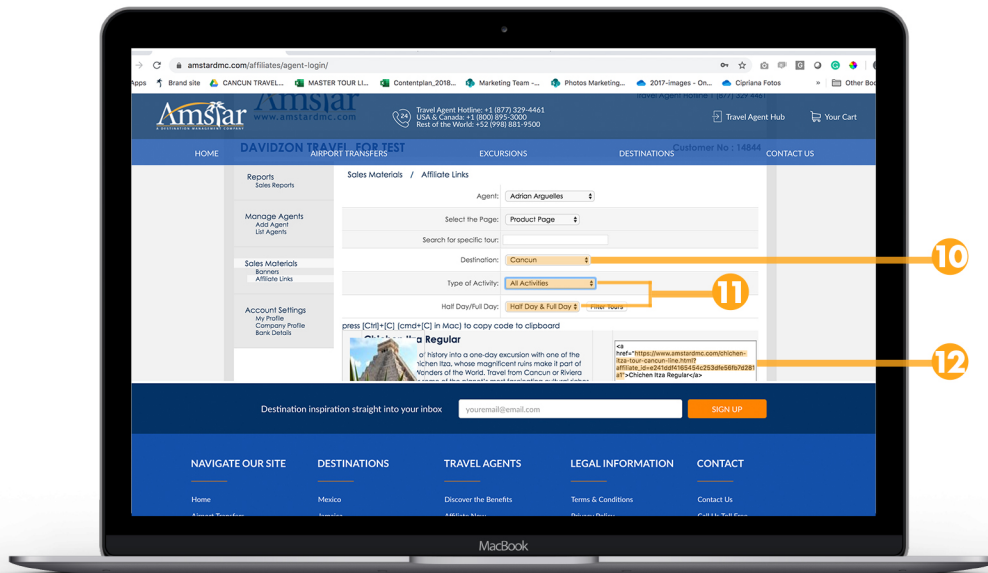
amstardmc.com/affiliates/agent-login/

Apps Brand site CANCUN TRAVEL... MASTER TOUR LI... Contentplan_2018... Marketing Team -... Photos Marketing... 2017-images - On... Cipriana Fotos » Other Bo

Amstar A DESTINATION MANAGEMENT COMPANY www.amstardmc.com

24 Travel Agent Hotline: +1 (877) 329-4461
USA & Canada: +1 (800) 895-3000
Rest of the World: +52 (998) 881-9500

Travel Agent Hub Your Cart

DAVIDZON TRAVEL - FOR TEST Customer No : 14844

HOME AIRPORT TRANSFERS EXCURSIONS DESTINATIONS CONTACT US

Reports
Sales Reports

Manage Agents
Add Agent
List Agents

Sales Materials
Banners
Affiliate Links

Account Settings
My Profile
Company Profile
Bank Details

Sales Materials / Affiliate Links

Agent: Adrian Arguelles
Select the Page: Product Page
Search for specific tour:
Destination: Cancun
Type of Activity: All Activities
Half Day/Full Day: Half Day & Full Day Filter Tours

10
11
12

press [Ctrl]+[C] (cmd+[C] in Mac) to copy code to clipboard

Chichen Itza Regular
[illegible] of history into a one-day excursion with one of the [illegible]chen Itza, whose magnificent ruins make it part of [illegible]onders of the World. Travel from Cancun or Riviera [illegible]

<a href="https://www.amstardmc.com/chichen-itza-tour-cancun-line.html?affiliate_id=e241ddf4165454c253dfe56fb7d281a1">Chichen Itza Regular</a>

Destination inspiration straight into your inbox youremail@email.com SIGN UP

NAVIGATE OUR SITE
Home

DESTINATIONS
Mexico

TRAVEL AGENTS
Discover the Benefits

LEGAL INFORMATION
Terms & Conditions

CONTACT
Contact Us

MacBook